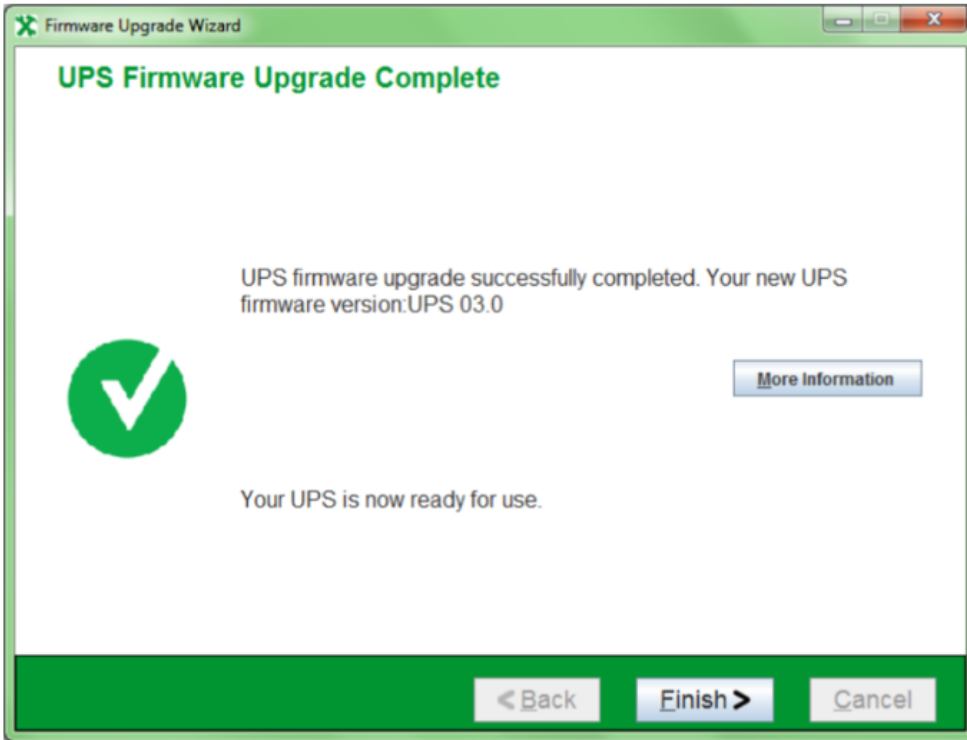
Firmware Upgrade Wizard

UPS Firmware Upgrade Complete

UPS firmware upgrade successfully completed. Your new UPS firmware version:UPS 03.0

More Information

Your UPS is now ready for use.

< Back

Finish >

Cancel